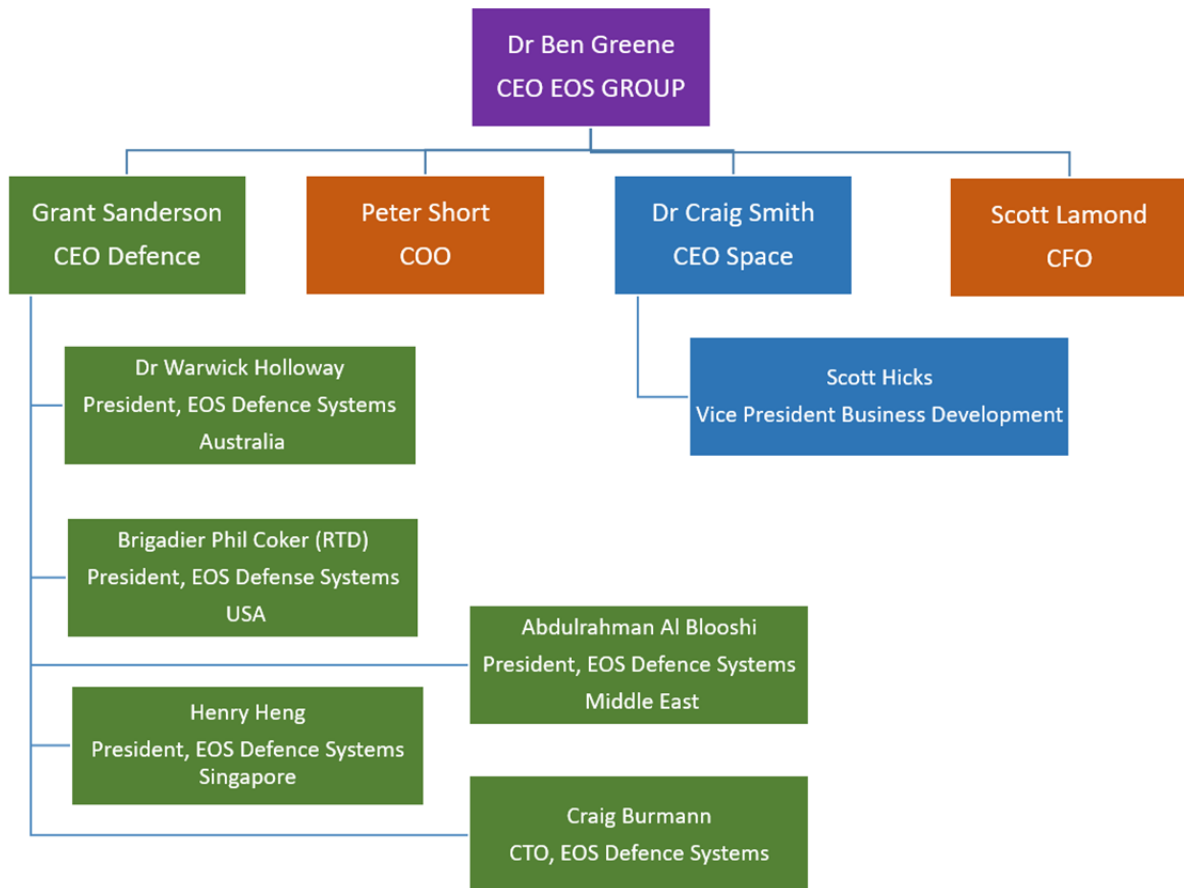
Dr Ben Greene
CEO EOS GROUP

Grant Sanderson
CEO Defence

Peter Short
COO

Dr Craig Smith
CEO Space

Scott Lamond
CFO

Dr Warwick Holloway
President, EOS Defence Systems
Australia

Scott Hicks
Vice President Business Development

Brigadier Phil Coker (RTD)
President, EOS Defense Systems
USA

Abdulrahman Al Blooshi
President, EOS Defence Systems
Middle East

Henry Heng
President, EOS Defence Systems
Singapore

Craig Burmann
CTO, EOS Defence Systems